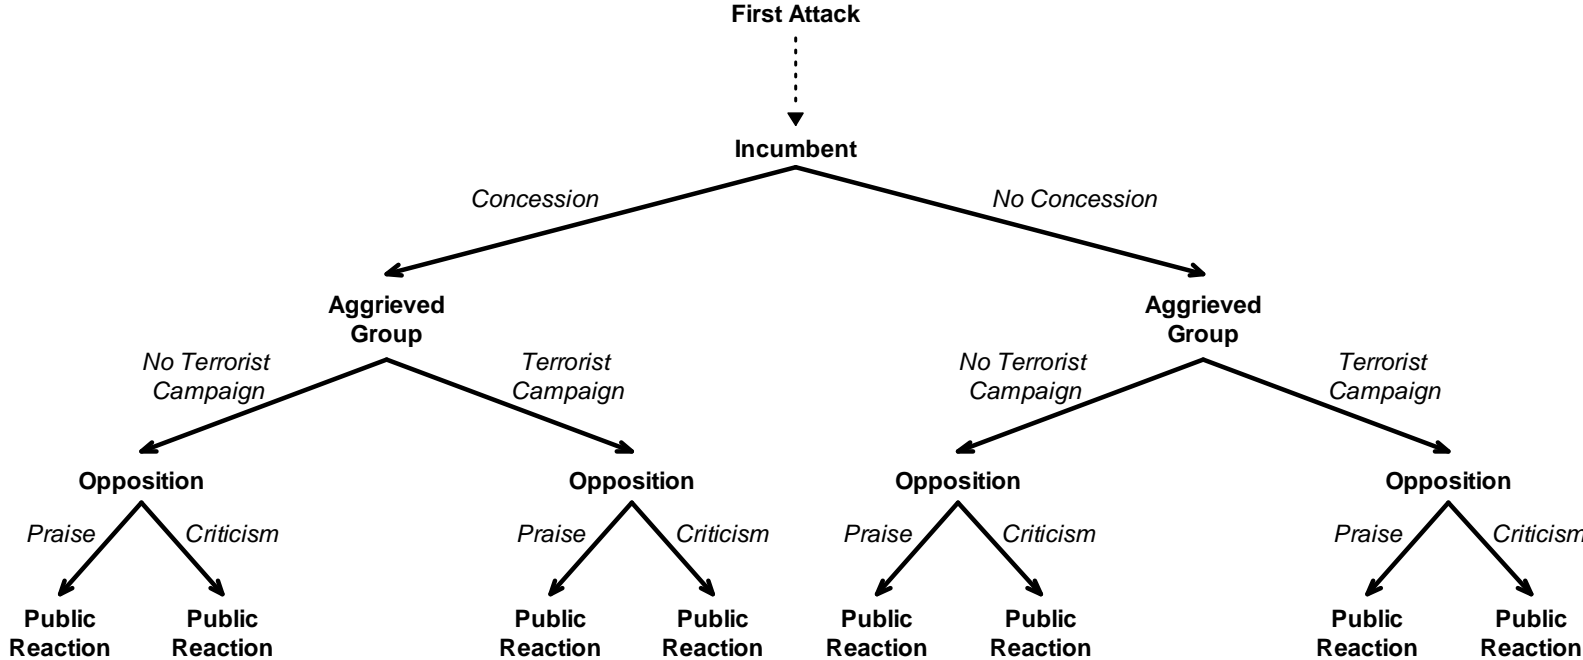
First Attack

Incumbent

Concession

No Concession

Aggrieved Group

Aggrieved Group

No Terrorist Campaign

Terrorist Campaign

No Terrorist Campaign

Terrorist Campaign

Opposition

Opposition

Opposition

Opposition

Praise

Criticism

Praise

Criticism

Praise

Criticism

Praise

Criticism

Public Reaction

Public Reaction

Public Reaction

Public Reaction

Public Reaction

Public Reaction

Public Reaction

Public Reaction